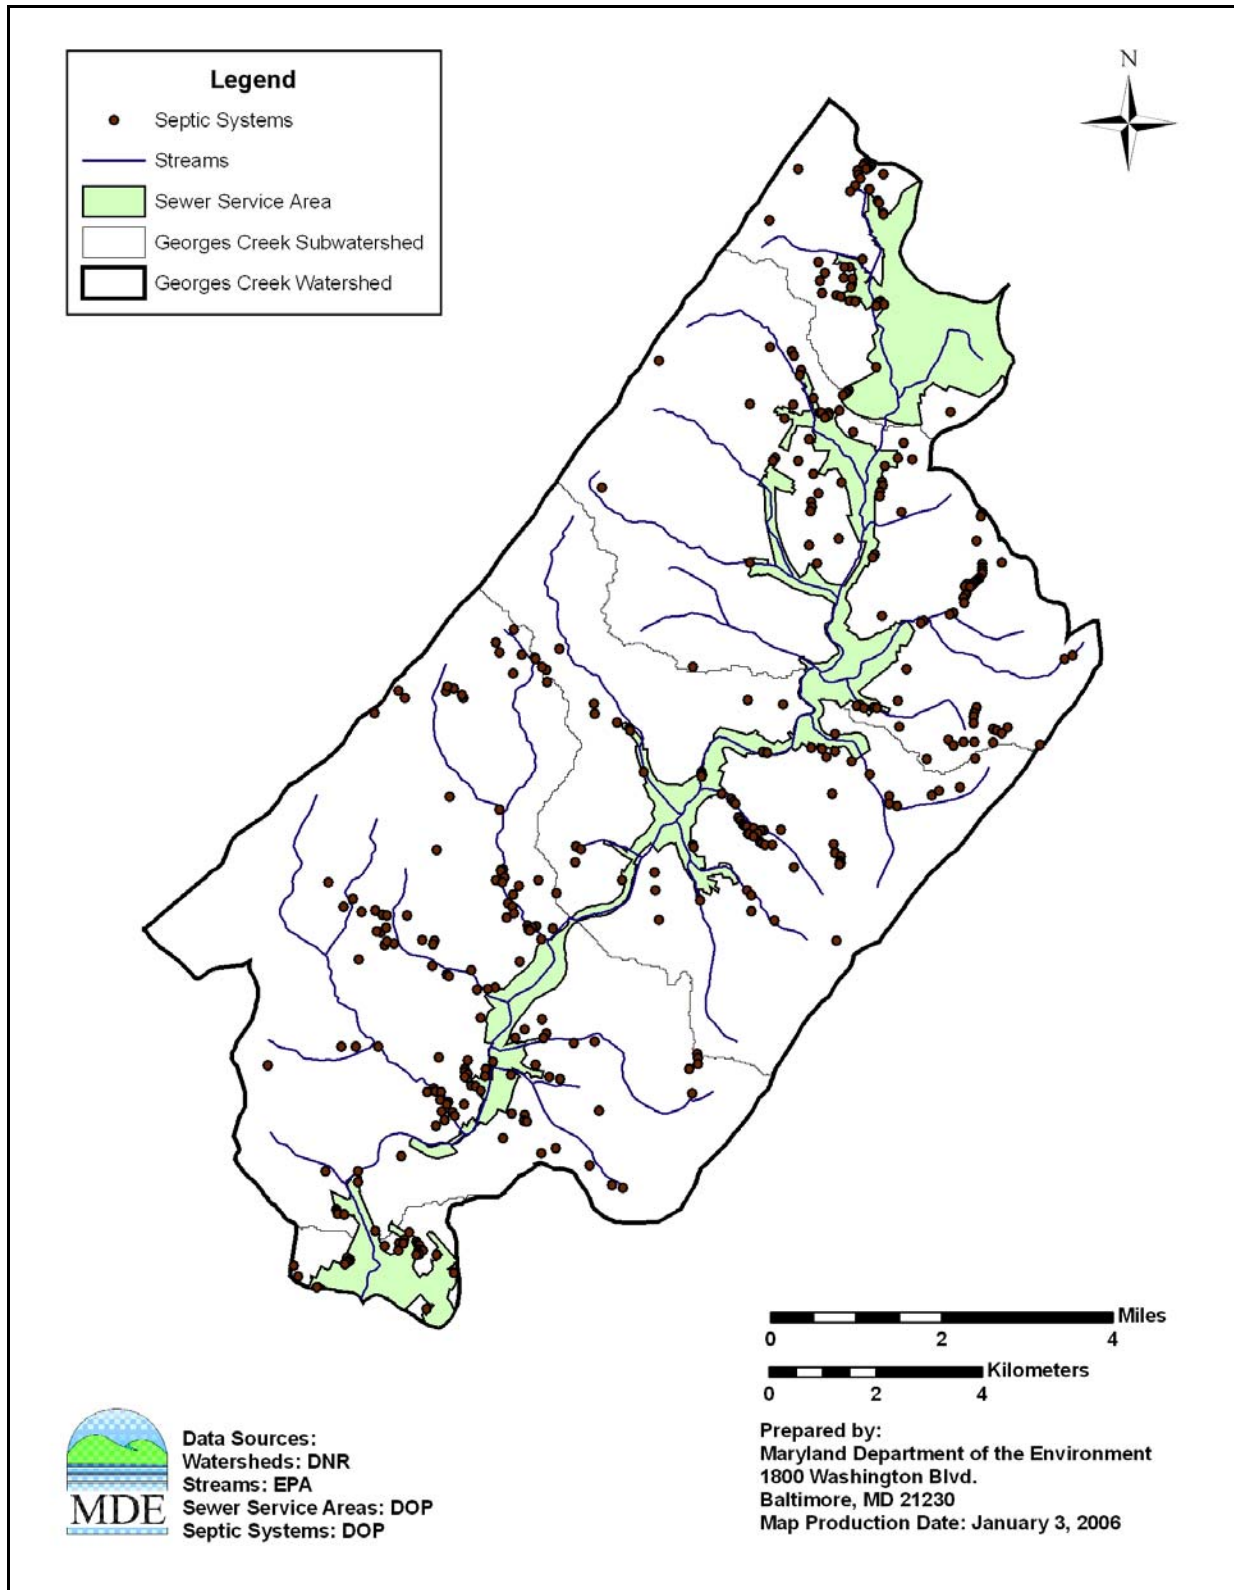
Legend
Septic Systems
Streams
Sewer Service Area
Georges Creek Subwatershed
Georges Creek Watershed

N

Miles
0 2 4

Kilometers
0 2 4

MDE

Data Sources:
Watersheds: DNR
Streams: EPA
Sewer Service Areas: DOP
Septic Systems: DOP

Prepared by:
Maryland Department of the Environment
1800 Washington Blvd.
Baltimore, MD 21230
Map Production Date: January 3, 2006